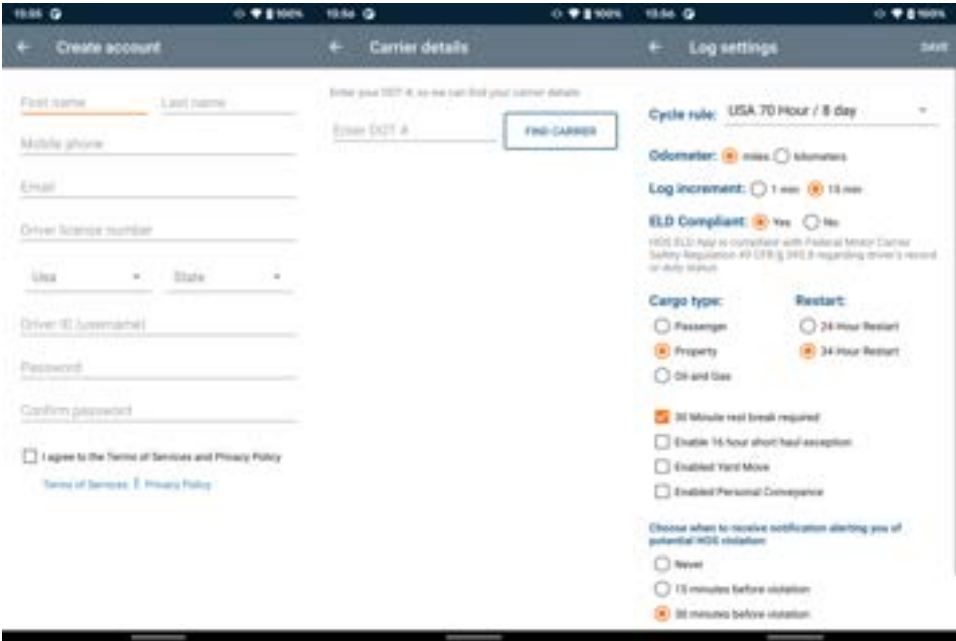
15:55 100%

← Create account

First name
Last name
Mobile phone
Email
Driver license number
Usa
State
Driver ID (username)
Password
Confirm password

I agree to the Terms of Services and Privacy Policy

Terms of Services | Privacy Policy

15:56 100%

← Carrier details

Enter your DOT #, so we can find your carrier details

Enter DOT #

FIND CARRIER

15:56 100%

← Log settings SAVE

Cycle rule: USA 70 Hour / 8 day

Odometer: miles kilometers

Log increment: 1 min 15 min

ELD Compliant: Yes No

HOS ELD App is compliant with Federal Motor Carrier Safety Regulation 49 CFR § 395.8 regarding driver's record of duty status

Cargo type:
Passenger
Property
Oil and Gas

Restart:
24 Hour Restart
34 Hour Restart

30 Minute rest break required
Enable 16 hour short haul exception
Enabled Yard Move
Enabled Personal Conveyance

Choose when to receive notification alerting you of potential HOS violation

Never
15 minutes before violation
30 minutes before violation